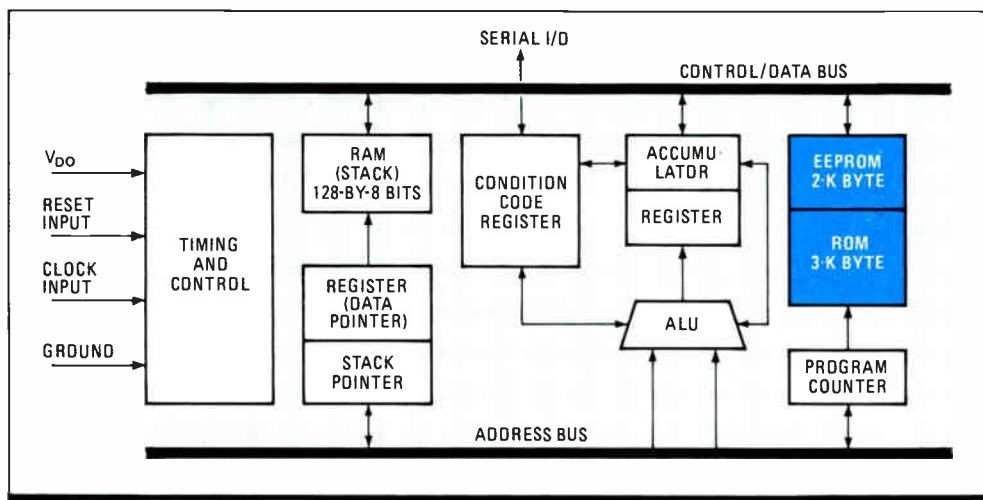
SERIAL I/O

CONTROL/DATA BUS

$V_{DD}$

RESET INPUT

CLOCK INPUT

GROUND

TIMING AND CONTROL

RAM (STACK) 128-BY-8 BITS

REGISTER (DATA POINTER)

STACK POINTER

CONDITION CODE REGISTER

ACCUMULATOR

REGISTER

ALU

EEPROM 2-K BYTE

ROM 3-K BYTE

PROGRAM COUNTER

ADDRESS BUS